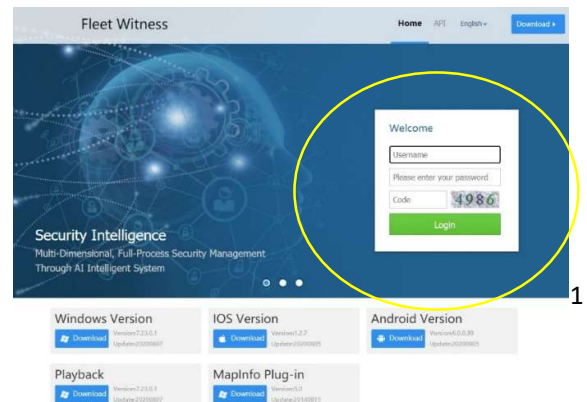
Fleet Witness

Home API English Download

Welcome

Username

Please enter your password

Code 4986

Login

Security Intelligence

Multi-Dimensional, Full-Process Security Management Through AI Intelligent System

1

Windows Version
Download Version7.23.0.1 Update20200807

IOS Version
Download Version1.2.7 Update20200805

Android Version
Download Version6.0.0.39 Update20200805

Playback
Download Version7.23.0.1 Update20200807

MapInfo Plug-in
Download Version5.0 Update20140815